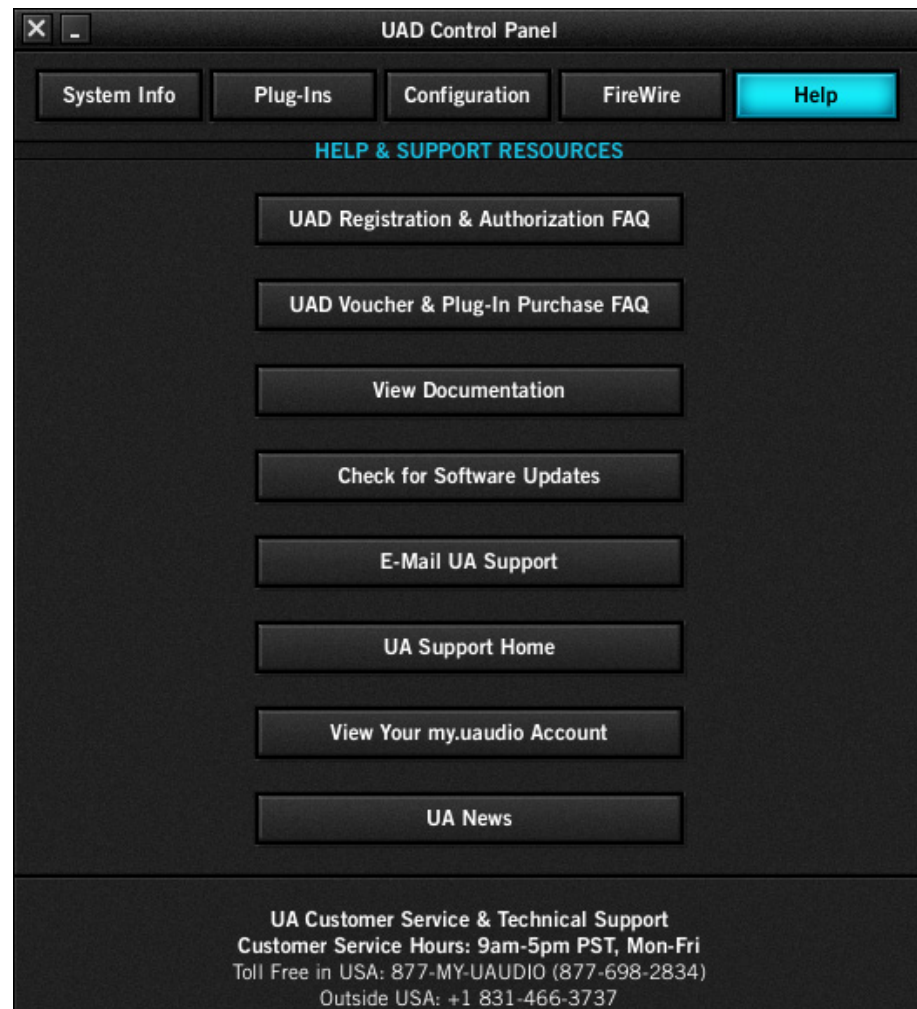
UAD Control Panel

System Info
Plug-Ins
Configuration
FireWire
Help

HELP & SUPPORT RESOURCES

UAD Registration & Authorization FAQ

UAD Voucher & Plug-In Purchase FAQ

View Documentation

Check for Software Updates

E-Mail UA Support

UA Support Home

View Your my.uaudio Account

UA News

UA Customer Service & Technical Support
Customer Service Hours: 9am-5pm PST, Mon-Fri
Toll Free in USA: 877-MY-UAUDIO (877-698-2834)
Outside USA: +1 831-466-3737